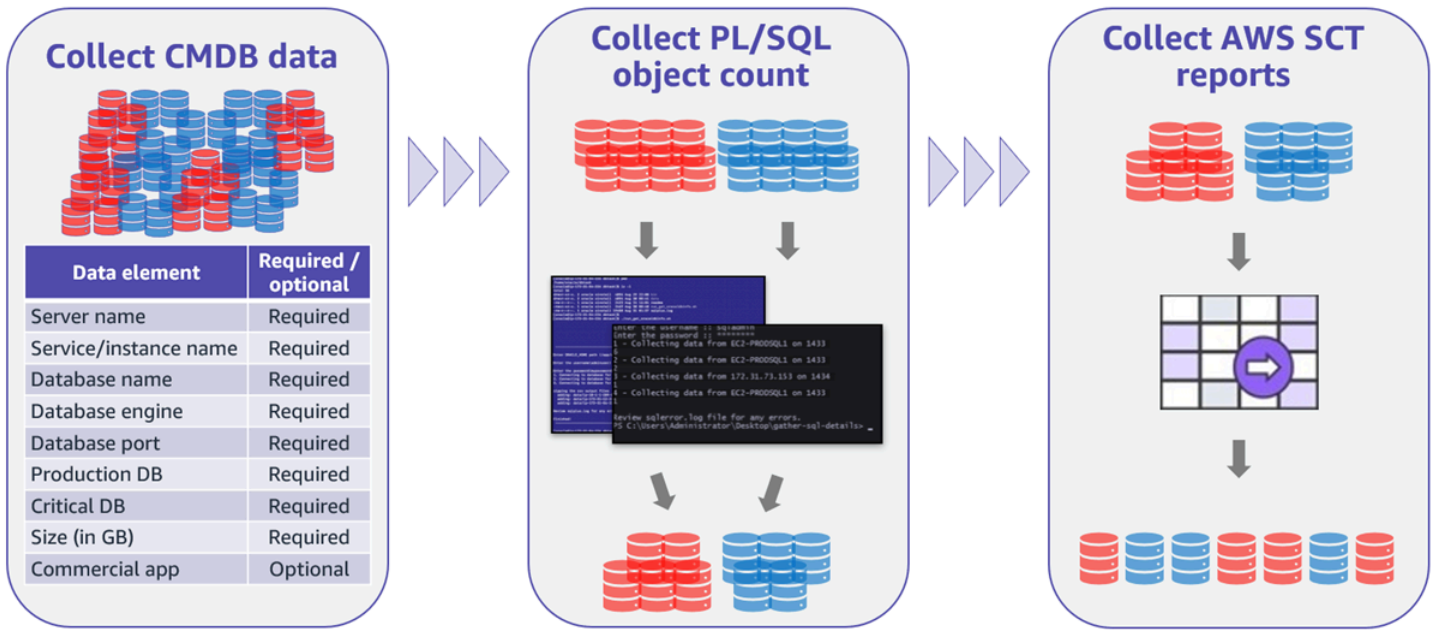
Collect CMDB data

| Data element | Required / optional |
|---|---|
| Server name | Required |
| Service/instance name | Required |
| Database name | Required |
| Database engine | Required |
| Database port | Required |
| Production DB | Required |
| Critical DB | Required |
| Size (in GB) | Required |
| Commercial app | Optional |

Collect PL/SQL object count

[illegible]

Enter the username :: sqladmin
Enter the password :: ********
1 - Collecting data from EC2-PRODSQL1 on 1433
1
2 - Collecting data from EC2-PRODSQL1 on 1433
1
3 - Collecting data from 172.31.73.153 on 1434
1
4 - Collecting data from EC2-PRODSQL1 on 1433
1

Review sqlerror.log file for any errors.
PS C:\Users\Administrator\Desktop\gather-sql-details>

Collect AWS SCT reports